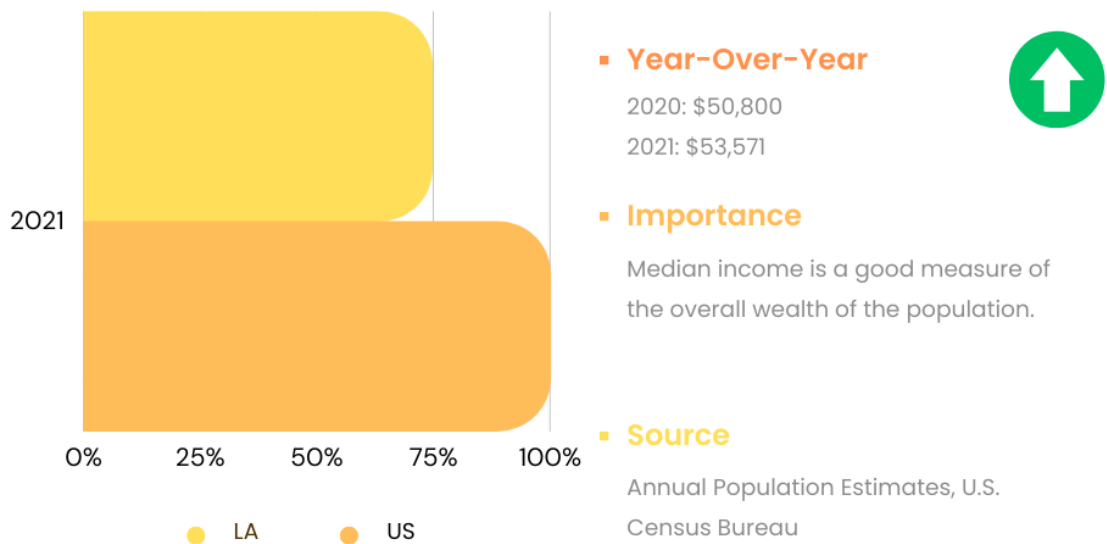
2021

0% 25% 50% 75% 100%

LA US

Year-Over-Year

2020: $50,800

2021: $53,571

Importance

Median income is a good measure of the overall wealth of the population.

Source

Annual Population Estimates, U.S. Census Bureau